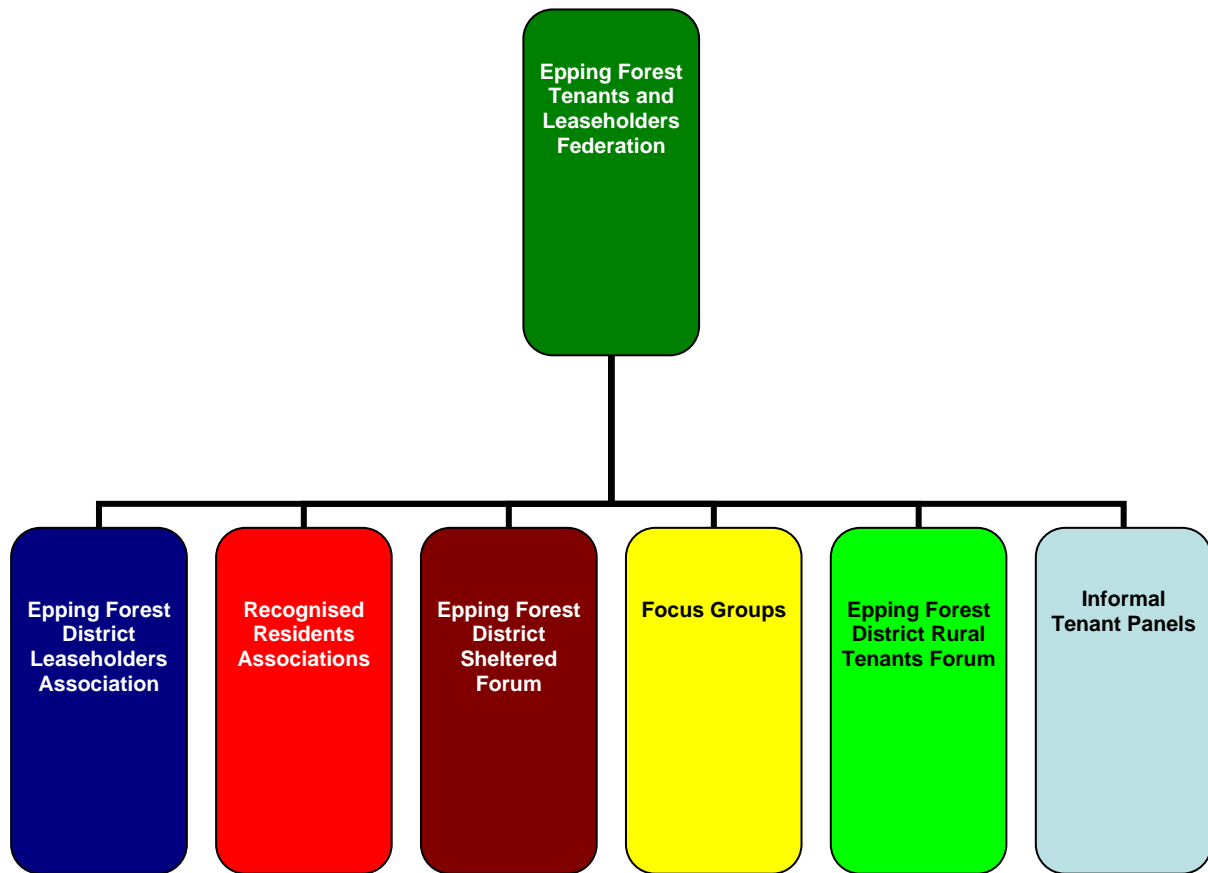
Epping Forest Tenants and Leaseholders Federation

Epping Forest District Leaseholders Association

Recognised Residents Associations

Epping Forest District Sheltered Forum

Focus Groups

Epping Forest District Rural Tenants Forum

Informal Tenant Panels